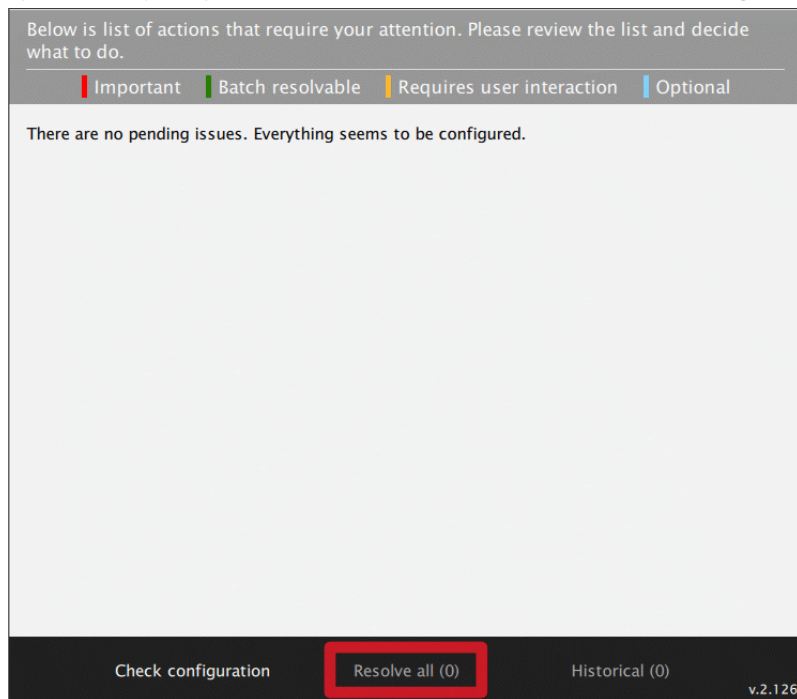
Below is list of actions that require your attention. Please review the list and decide what to do.

Important Batch resolvable Requires user interaction Optional

There are no pending issues. Everything seems to be configured.

Check configuration Resolve all (0) Historical (0)

v.2.126